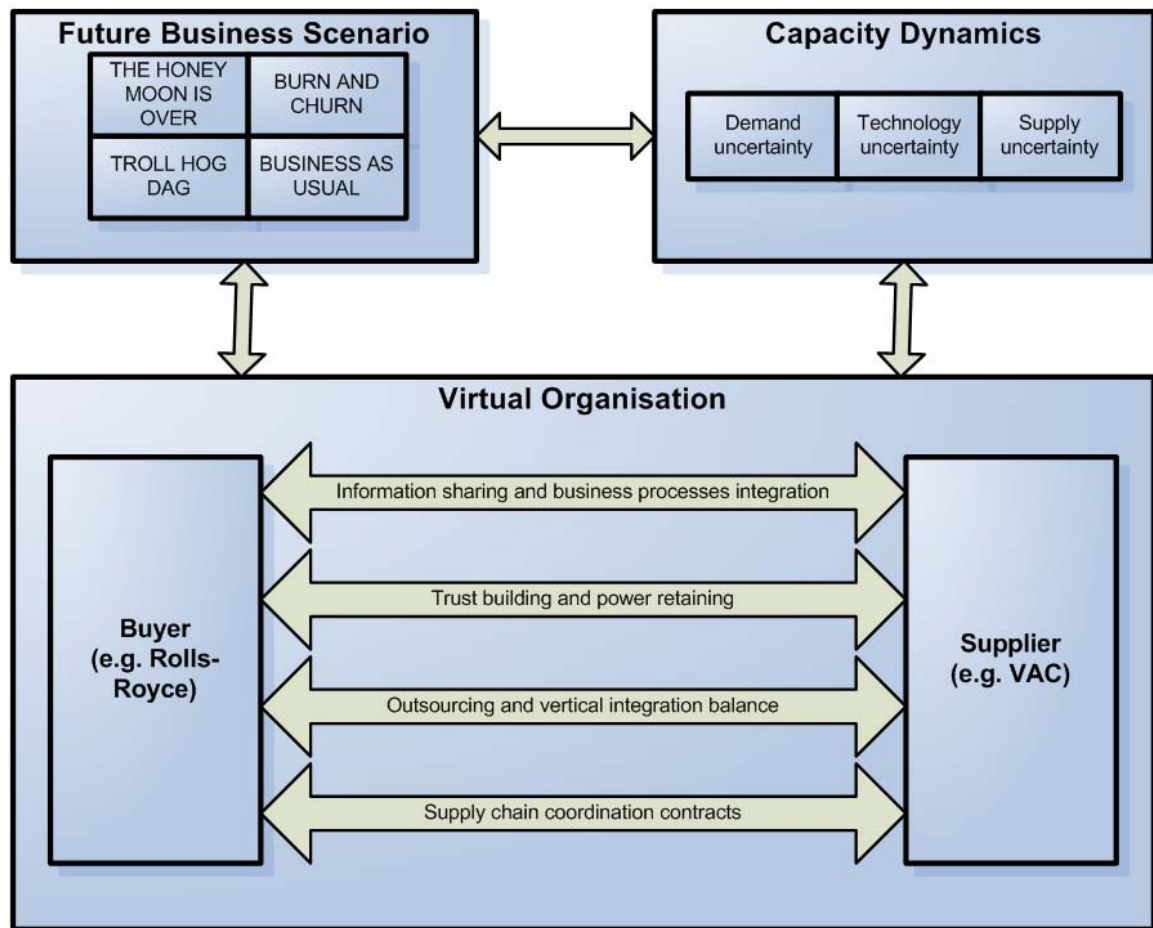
Future Business Scenario

| THE HONEY MOON IS OVER | BURN AND CHURN |
|---|---|
| TROLL HOG DAG | BUSINESS AS USUAL |

Capacity Dynamics

| Demand uncertainty | Technology uncertainty | Supply uncertainty |
|---|---|---|

Virtual Organisation

Buyer (e.g. Rolls-Royce)

Information sharing and business processes integration

Trust building and power retaining

Outsourcing and vertical integration balance

Supply chain coordination contracts

Supplier (e.g. VAC)